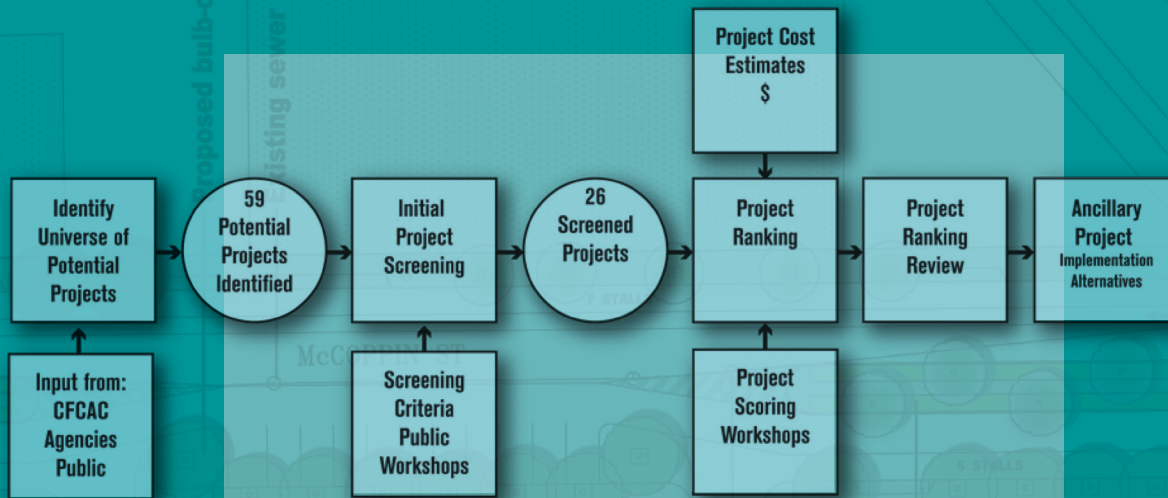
Identify Universe of Potential Projects

Input from: CFCAC Agencies Public

59 Potential Projects Identified

Initial Project Screening

Screening Criteria Public Workshops

26 Screened Projects

Project Cost Estimates $

Project Ranking

Project Scoring Workshops

Project Ranking Review

Ancillary Project Implementation Alternatives

Proposed bulb-

Existing sewer

McCOPPIN ST

7 STALLS

5 STALLS